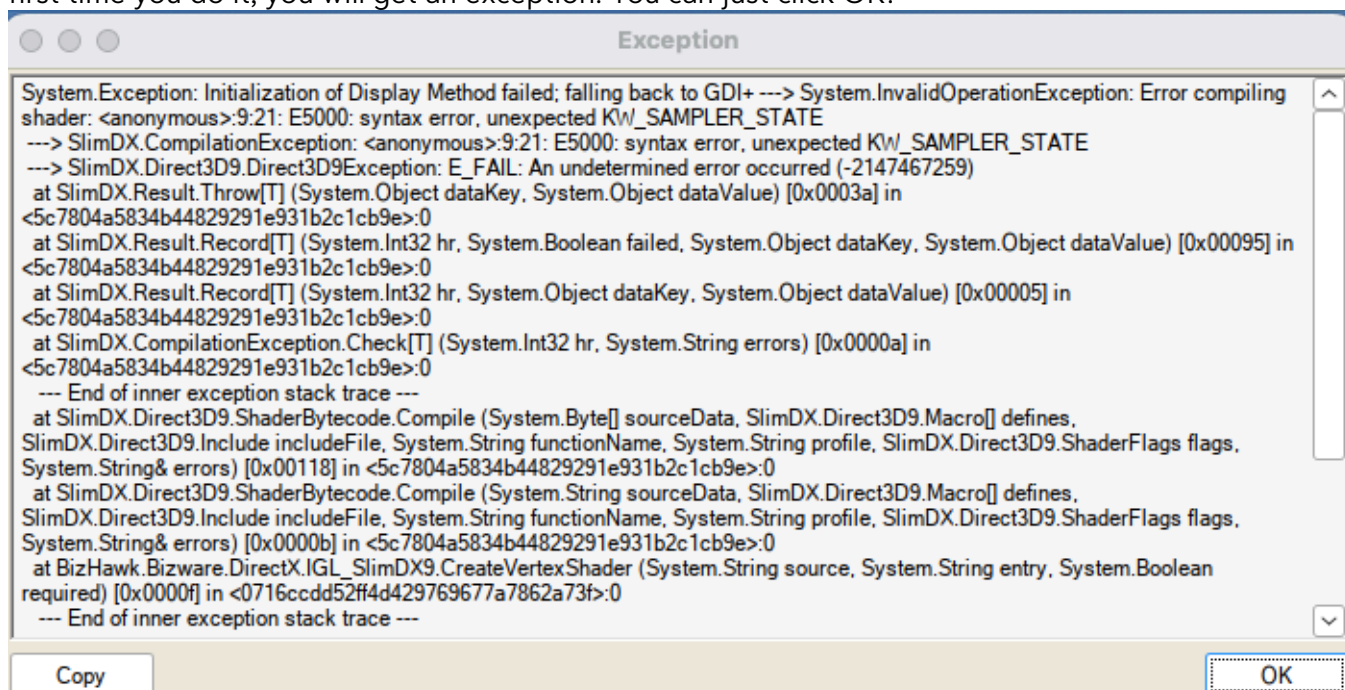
Exception

System.Exception: Initialization of Display Method failed; falling back to GDI+ ---> System.InvalidOperationException: Error compiling shader: <anonymous>:9:21: E5000: syntax error, unexpected KW_SAMPLER_STATE
---> SlimDX.CompilationException: <anonymous>:9:21: E5000: syntax error, unexpected KW_SAMPLER_STATE
---> SlimDX.Direct3D9.Direct3D9Exception: E_FAIL: An undetermined error occurred (-2147467259)
at SlimDX.Result.Throw[T] (System.Object dataKey, System.Object dataValue) [0x0003a] in <5c7804a5834b44829291e931b2c1cb9e>:0
at SlimDX.Result.Record[T] (System.Int32 hr, System.Boolean failed, System.Object dataKey, System.Object dataValue) [0x00095] in <5c7804a5834b44829291e931b2c1cb9e>:0
at SlimDX.Result.Record[T] (System.Int32 hr, System.Object dataKey, System.Object dataValue) [0x00005] in <5c7804a5834b44829291e931b2c1cb9e>:0
at SlimDX.CompilationException.Check[T] (System.Int32 hr, System.String errors) [0x0000a] in <5c7804a5834b44829291e931b2c1cb9e>:0
--- End of inner exception stack trace ---
at SlimDX.Direct3D9.ShaderBytecode.Compile (System.Byte[] sourceData, SlimDX.Direct3D9.Macro[] defines, SlimDX.Direct3D9.Include includeFile, System.String functionName, System.String profile, SlimDX.Direct3D9.ShaderFlags flags, System.String& errors) [0x00118] in <5c7804a5834b44829291e931b2c1cb9e>:0
at SlimDX.Direct3D9.ShaderBytecode.Compile (System.String sourceData, SlimDX.Direct3D9.Macro[] defines, SlimDX.Direct3D9.Include includeFile, System.String functionName, System.String profile, SlimDX.Direct3D9.ShaderFlags flags, System.String& errors) [0x0000b] in <5c7804a5834b44829291e931b2c1cb9e>:0
at BizHawk.Bizware.DirectX.IGL_SlimDX9.CreateVertexShader (System.String source, System.String entry, System.Boolean required) [0x0000f] in <0716ccdd52ff4d429769677a7862a73f>:0
--- End of inner exception stack trace ---

Copy
OK